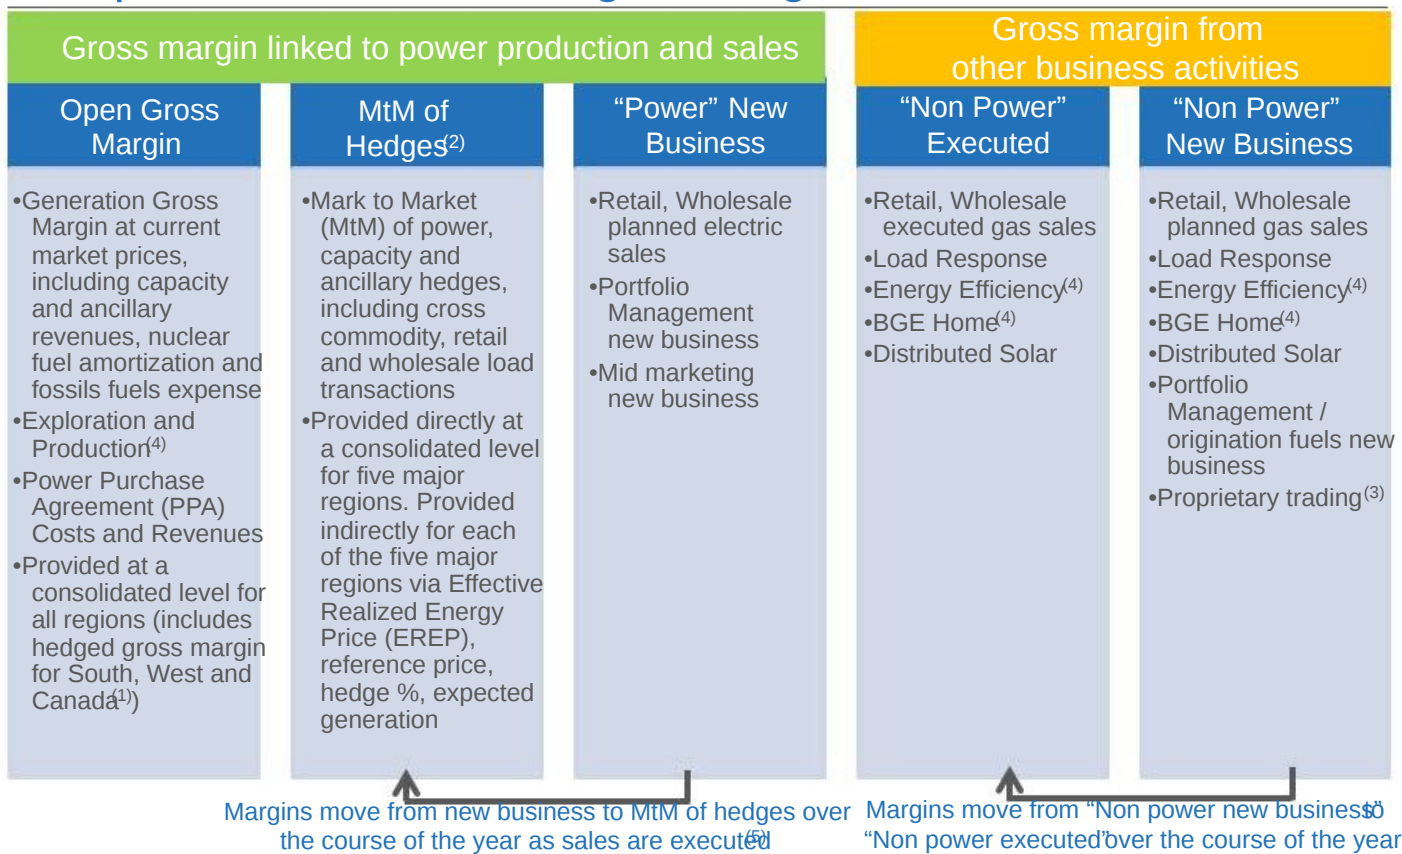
Gross margin linked to power production and sales

Gross margin from other business activities

Open Gross Margin

•Generation Gross Margin at current market prices, including capacity and ancillary revenues, nuclear fuel amortization and fossils fuels expense
•Exploration and Production$^{(4)}$
•Power Purchase Agreement (PPA) Costs and Revenues
•Provided at a consolidated level for all regions (includes hedged gross margin for South, West and Canada$^{(1)}$)

MtM of Hedges$^{(2)}$

•Mark to Market (MtM) of power, capacity and ancillary hedges, including cross commodity, retail and wholesale load transactions
•Provided directly at a consolidated level for five major regions. Provided indirectly for each of the five major regions via Effective Realized Energy Price (EREP), reference price, hedge %, expected generation

"Power" New Business

•Retail, Wholesale planned electric sales
•Portfolio Management new business
•Mid marketing new business

"Non Power" Executed

•Retail, Wholesale executed gas sales
•Load Response
•Energy Efficiency$^{(4)}$
•BGE Home$^{(4)}$
•Distributed Solar

"Non Power" New Business

•Retail, Wholesale planned gas sales
•Load Response
•Energy Efficiency$^{(4)}$
•BGE Home$^{(4)}$
•Distributed Solar
•Portfolio Management / origination fuels new business
•Proprietary trading$^{(3)}$

Margins move from new business to MtM of hedges over the course of the year as sales are executed$^{(5)}$

Margins move from "Non power new business" to "Non power executed" over the course of the year